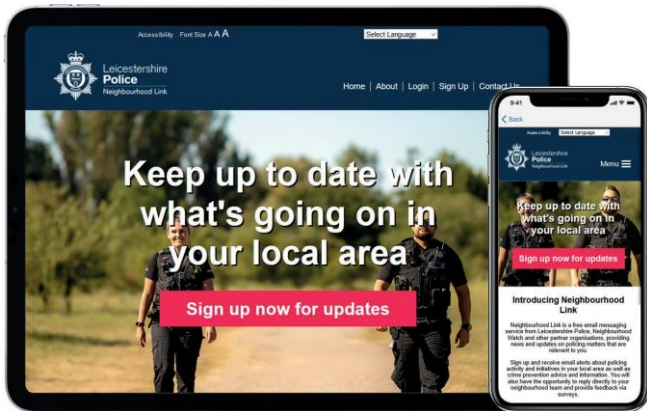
Accessibility Font Size A A A

Select Language

Leicestershire
Police
Neighbourhood Link

Home | About | Login | Sign Up | Contact Us

Keep up to date with what's going on in your local area

Sign up now for updates

9:41

< Back

Accessibility Select Language

Leicestershire
Police
Neighbourhood Link

Menu

Keep up to date with what's going on in your local area

Sign up now for updates

Introducing Neighbourhood Link

Neighbourhood Link is a free email messaging service from Leicestershire Police, Neighbourhood Watch and other partner organisations, providing news and updates on policing matters that are relevant to you.

Sign up and receive email alerts about policing activity and initiatives in your local area as well as crime prevention advice and information. You will also have the opportunity to reply directly to your neighbourhood team and provide feedback via surveys.